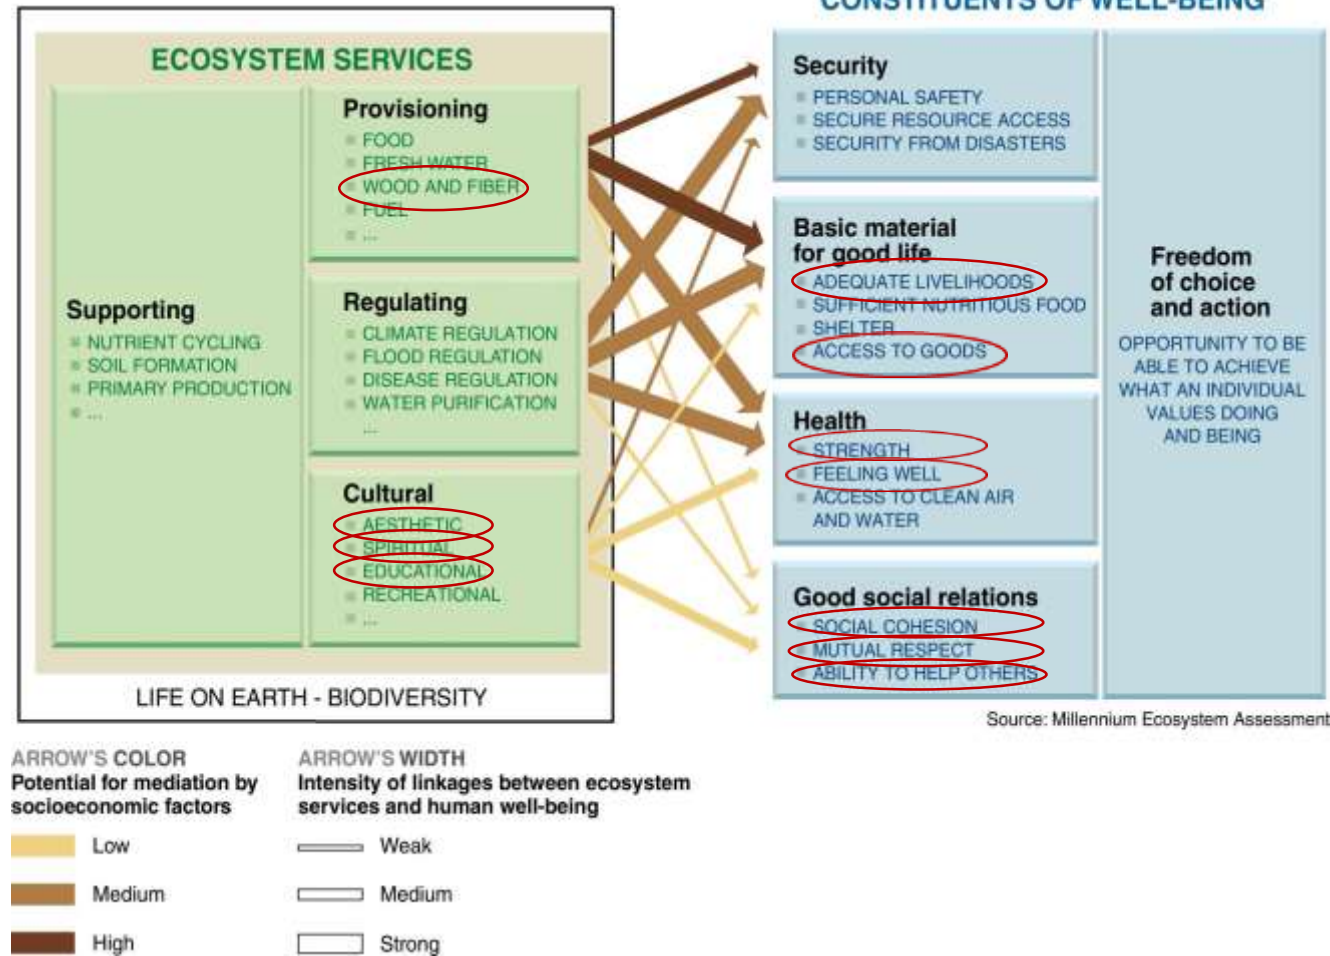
CONSTITUENTS OF WELL-BEING

ECOSYSTEM SERVICES

Provisioning
FOOD
FRESH WATER
WOOD AND FIBER
FUEL
...

Supporting
NUTRIENT CYCLING
SOIL FORMATION
PRIMARY PRODUCTION
...

Regulating
CLIMATE REGULATION
FLOOD REGULATION
DISEASE REGULATION
WATER PURIFICATION
...

Cultural
AESTHETIC
SPIRITUAL
EDUCATIONAL
RECREATIONAL
...

LIFE ON EARTH - BIODIVERSITY

Security
PERSONAL SAFETY
SECURE RESOURCE ACCESS
SECURITY FROM DISASTERS

Basic material for good life
ADEQUATE LIVELIHOODS
SUFFICIENT NUTRITIOUS FOOD
SHELTER
ACCESS TO GOODS

Health
STRENGTH
FEELING WELL
ACCESS TO CLEAN AIR AND WATER

Good social relations
SOCIAL COHESION
MUTUAL RESPECT
ABILITY TO HELP OTHERS

Freedom of choice and action
OPPORTUNITY TO BE ABLE TO ACHIEVE WHAT AN INDIVIDUAL VALUES DOING AND BEING

Source: Millennium Ecosystem Assessment

ARROW'S COLOR
Potential for mediation by socioeconomic factors
Low
Medium
High

ARROW'S WIDTH
Intensity of linkages between ecosystem services and human well-being
Weak
Medium
Strong